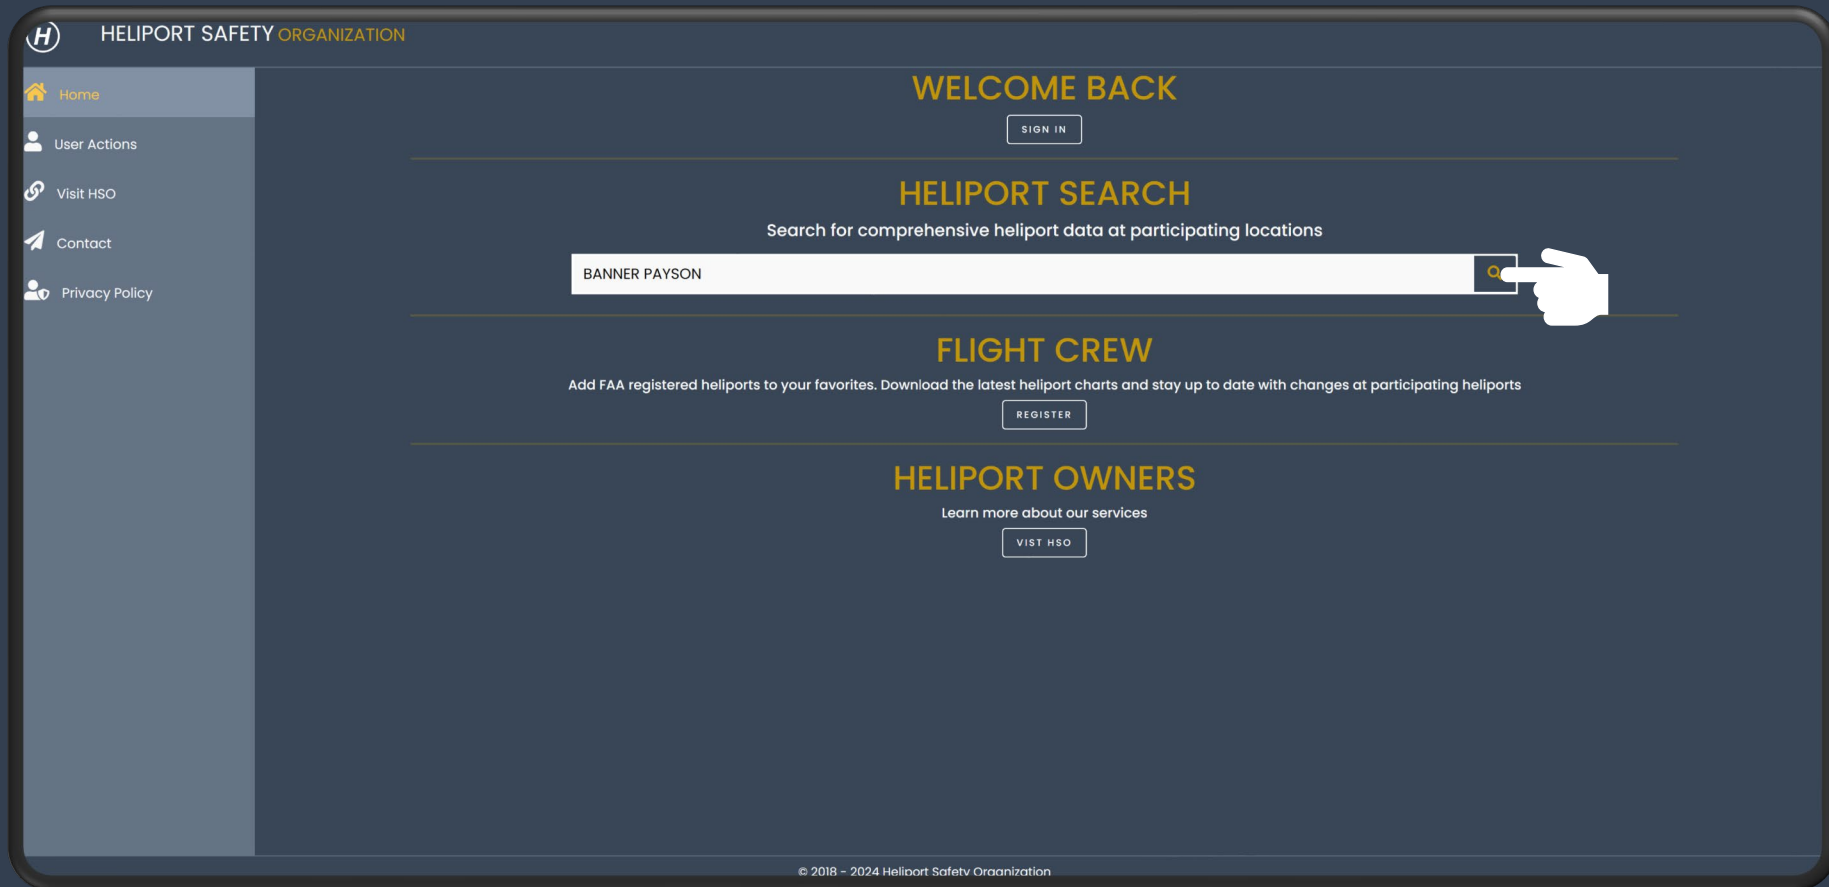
H

HELIPORT SAFETY ORGANIZATION

Home

User Actions

Visit HSO

Contact

Privacy Policy

WELCOME BACK

SIGN IN

HELIPORT SEARCH

Search for comprehensive heliport data at participating locations

BANNER PAYSON

FLIGHT CREW

Add FAA registered heliports to your favorites. Download the latest heliport charts and stay up to date with changes at participating heliports

REGISTER

HELIPORT OWNERS

Learn more about our services

VIST HSO

© 2018 - 2024 Heliport Safety Organization